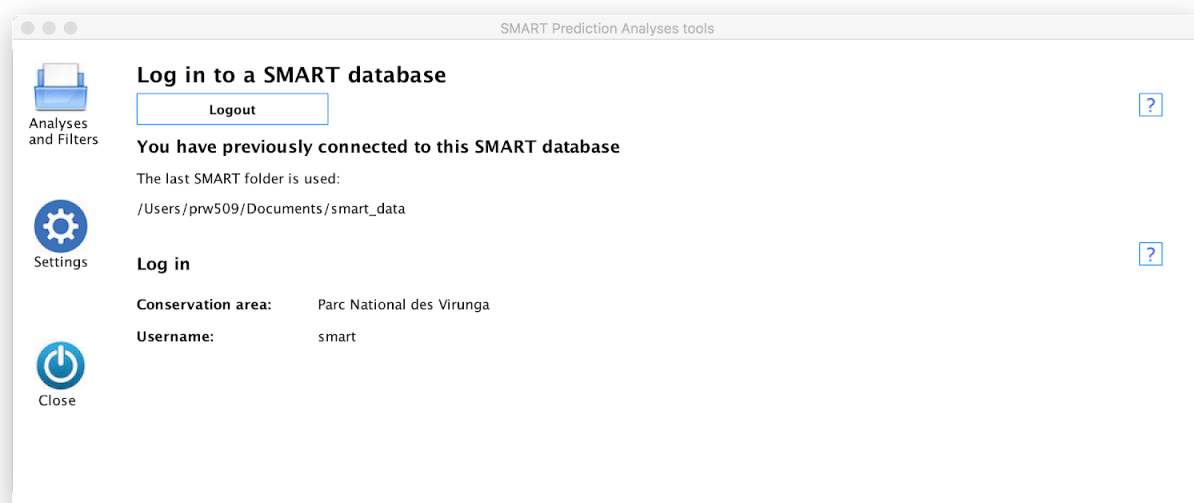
SMART Prediction Analyses tools

Analyses and Filters

Settings

Close

Log in to a SMART database

Logout

?

You have previously connected to this SMART database

The last SMART folder is used:

/Users/prw509/Documents/smart_data

Log in

?

Conservation area: Parc National des Virunga

Username: smart